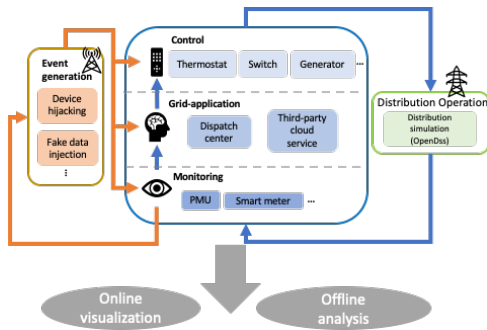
Event generation

Device hijacking

Fake data injection

⋮

Control

Thermostat

Switch

Generator

...

Grid-application

Dispatch center

Third-party cloud service

Monitoring

PMU

Smart meter

...

Distribution Operation

Distribution simulation (OpenDss)

Online visualization

Offline analysis